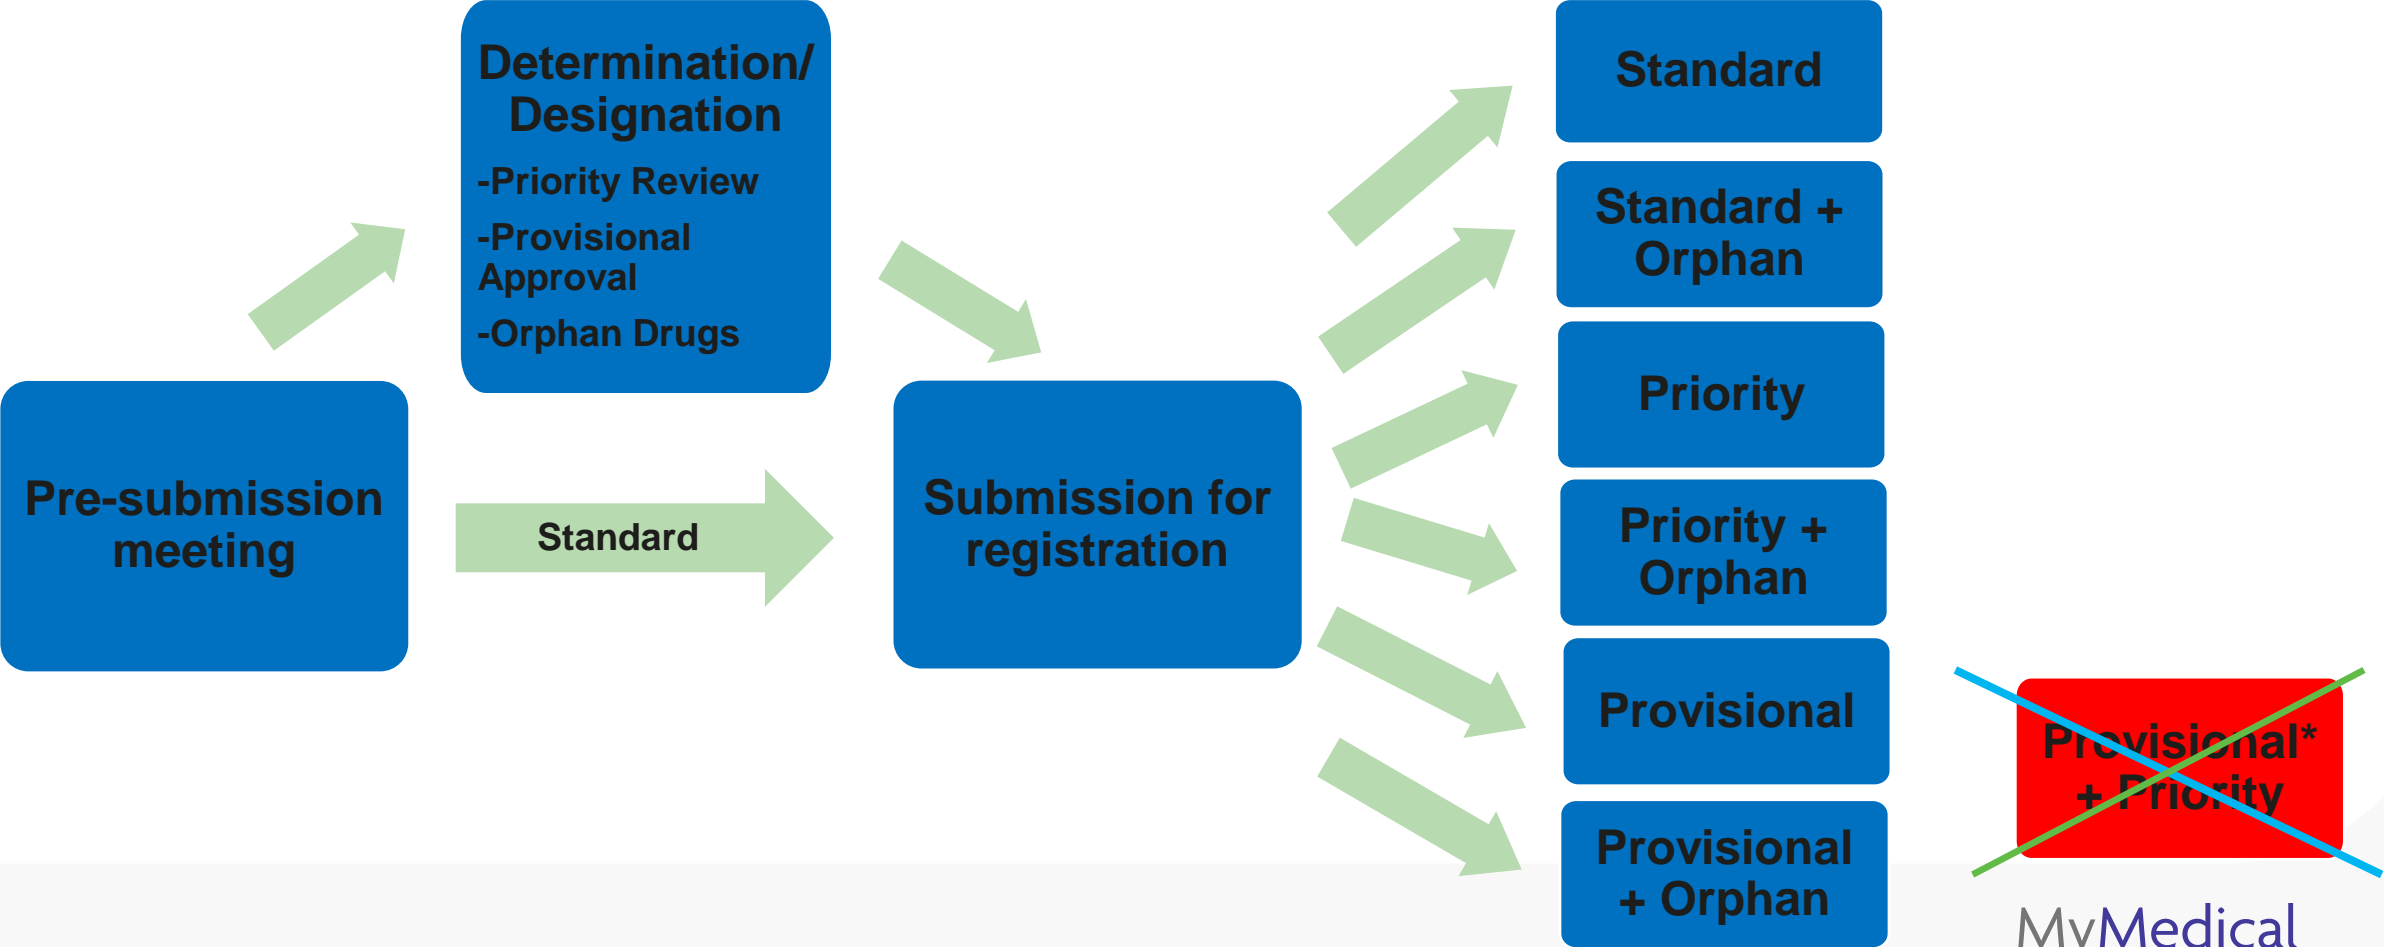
Determination/ Designation

-Priority Review

-Provisional Approval

-Orphan Drugs

Pre-submission meeting

Standard

Submission for registration

Standard

Standard + Orphan

Priority

Priority + Orphan

Provisional

Provisional + Orphan

Provisional* + Priority

MyMedical